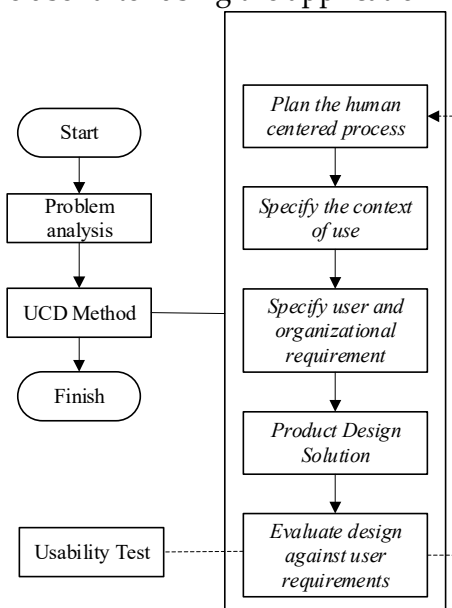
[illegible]

Start

Problem analysis

UCD Method

Finish

Usability Test

Plan the human centered process

Specify the context of use

Specify user and organizational requirement

Product Design Solution

Evaluate design against user requirements